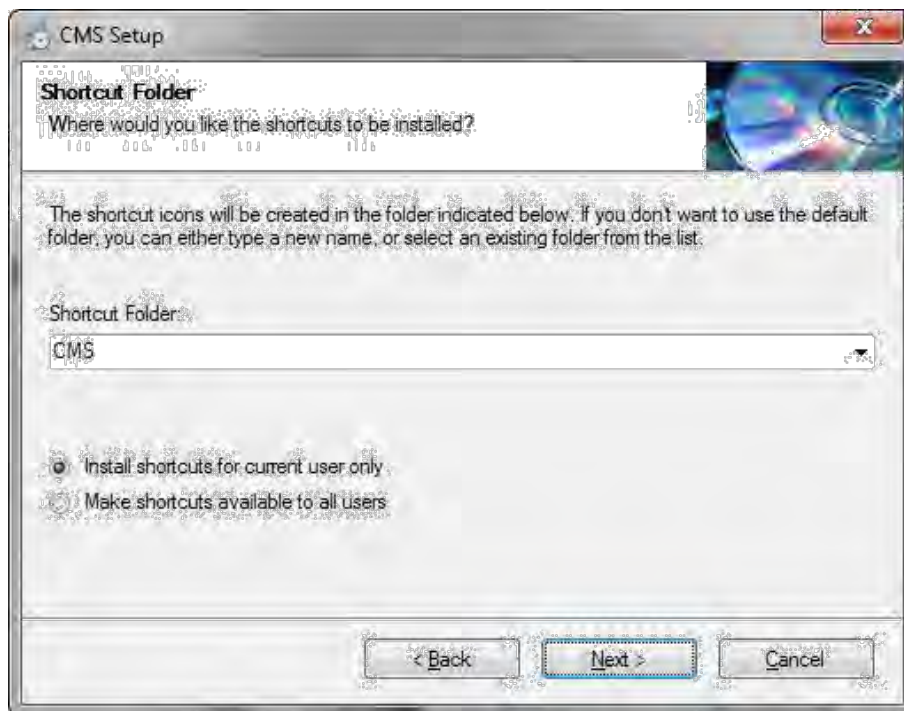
CMS Setup

Shortcut Folder
Where would you like the shortcuts to be installed?

The shortcut icons will be created in the folder indicated below. If you don't want to use the default folder, you can either type a new name, or select an existing folder from the list.

Shortcut Folder:
CMS

Install shortcuts for current user only
Make shortcuts available to all users

< Back
Next >
Cancel